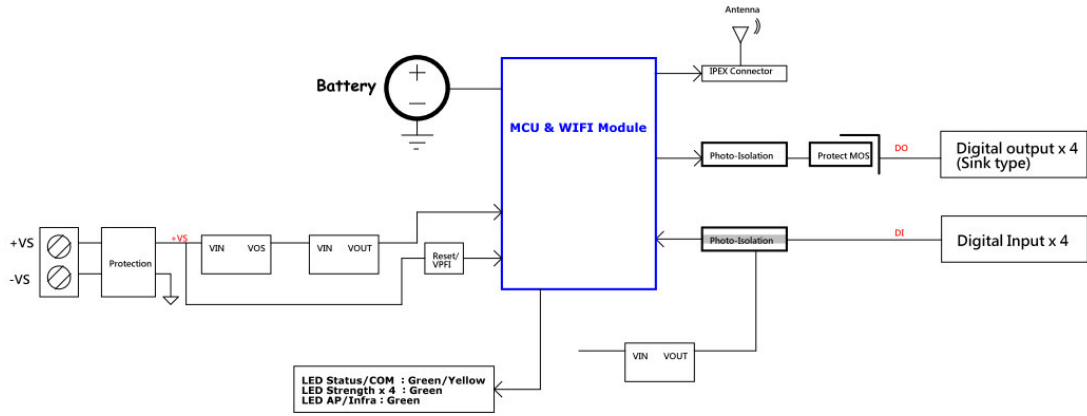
Antenna

IPEX Connector

Battery

MCU & WIFI Module

Photo-Isolation

Protect MOS

DO

Digital output x 4 (Sink type)

+VS

-VS

Protection

+VS

VIN VOS

VIN VOUT

Reset/ VPFI

Photo-Isolation

DI

Digital Input x 4

VIN VOUT

LED Status/COM : Green/Yellow
LED Strength x 4 : Green
LED AP/Infra : Green